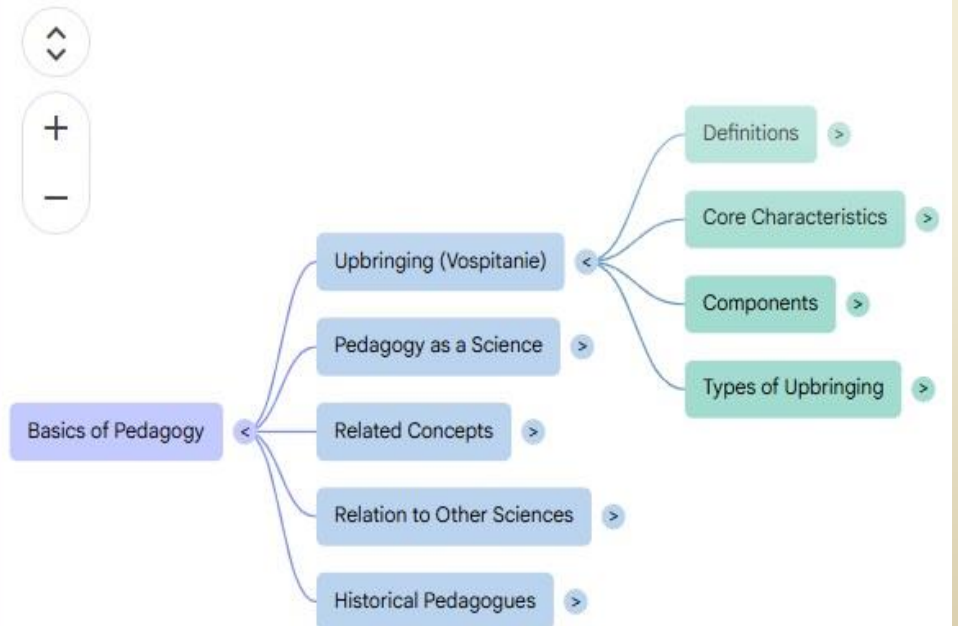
+
−

Basics of Pedagogy <

Upbringing (Vospitanie) <

Definitions >

Core Characteristics >

Components >

Types of Upbringing >

Pedagogy as a Science >

Related Concepts >

Relation to Other Sciences >

Historical Pedagogues >